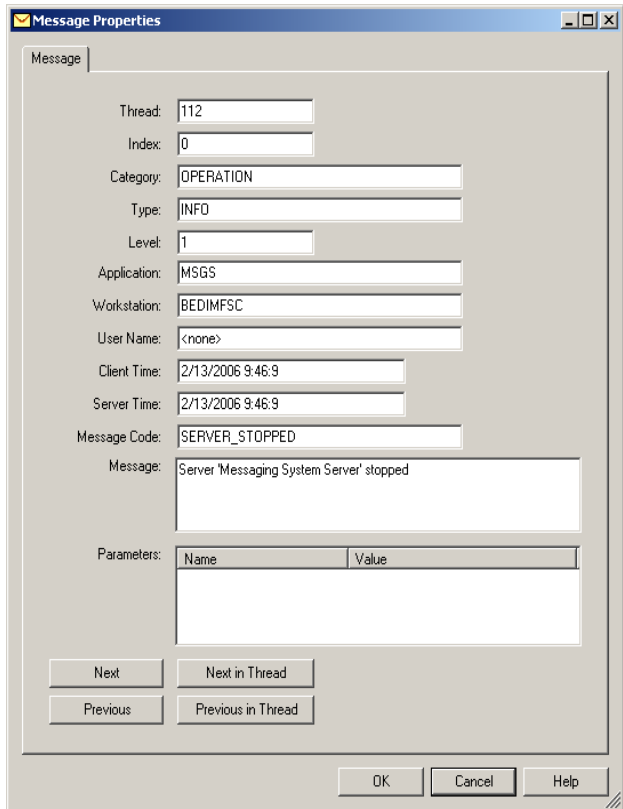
Message Properties

Message

Thread: 112
Index: 0
Category: OPERATION
Type: INFO
Level: 1
Application: MSGS
Workstation: BEDIMFSC
User Name: <none>
Client Time: 2/13/2006 9:46:9
Server Time: 2/13/2006 9:46:9
Message Code: SERVER_STOPPED
Message: Server 'Messaging System Server' stopped

Parameters:

| Name | Value |
|---|---|

Next
Next in Thread
Previous
Previous in Thread

OK
Cancel
Help